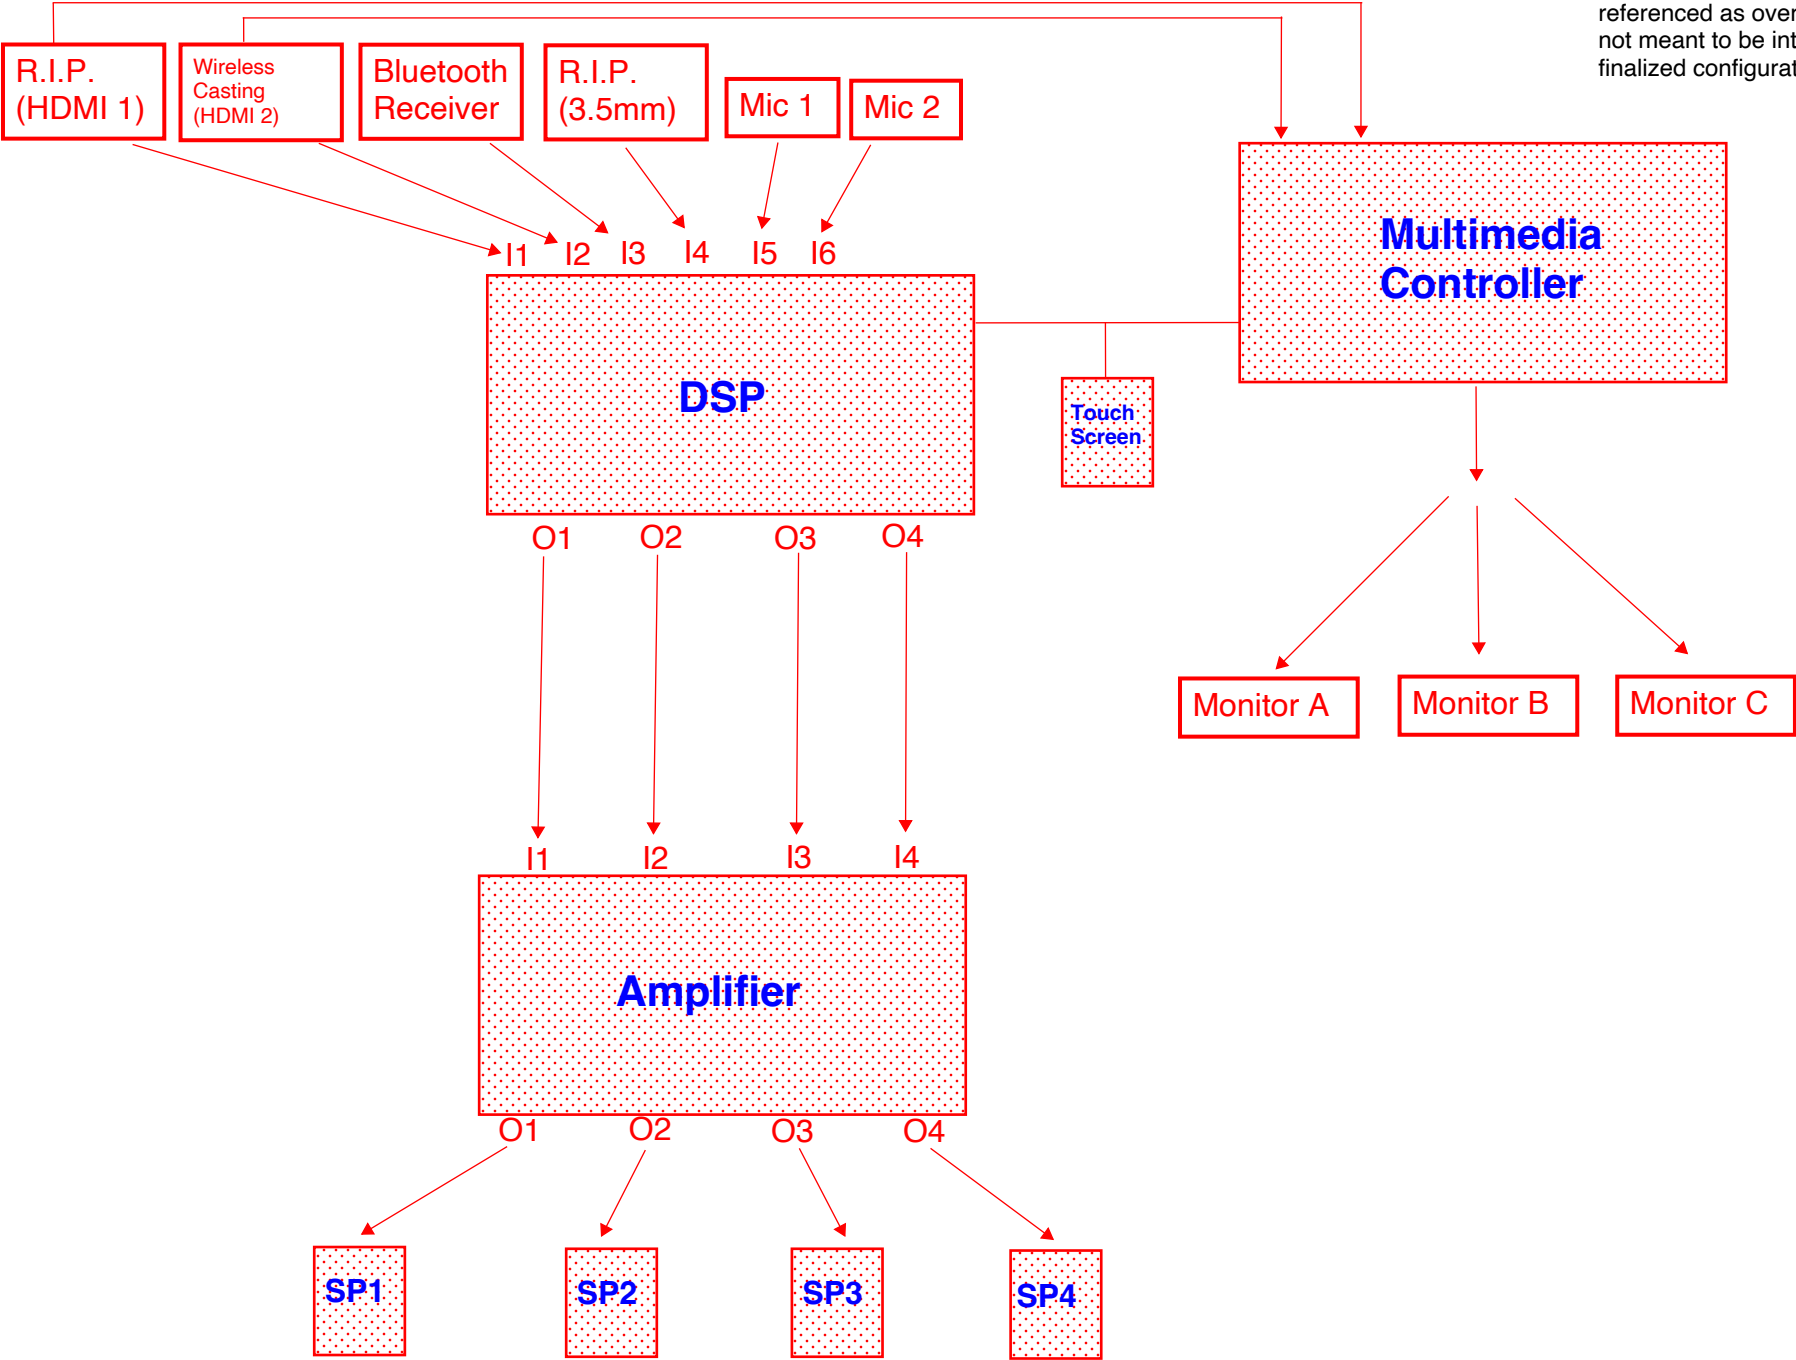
referenced as over
not meant to be int
finalized configurat

R.I.P. (HDMI 1)

Wireless Casting (HDMI 2)

Bluetooth Receiver

R.I.P. (3.5mm)

Mic 1

Mic 2

Multimedia Controller

I1 I2 I3 I4 I5 I6

DSP

Touch Screen

O1 O2 O3 O4

Monitor A

Monitor B

Monitor C

I1 I2 I3 I4

Amplifier

O1 O2 O3 O4

SP1

SP2

SP3

SP4